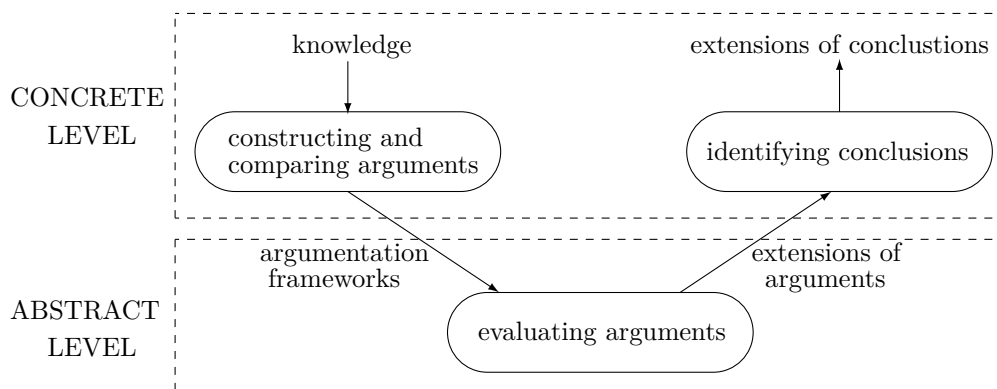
CONCRETE LEVEL

knowledge

constructing and comparing arguments

extensions of conclustions

identifying conclusions

argumentation frameworks

extensions of arguments

ABSTRACT LEVEL

evaluating arguments